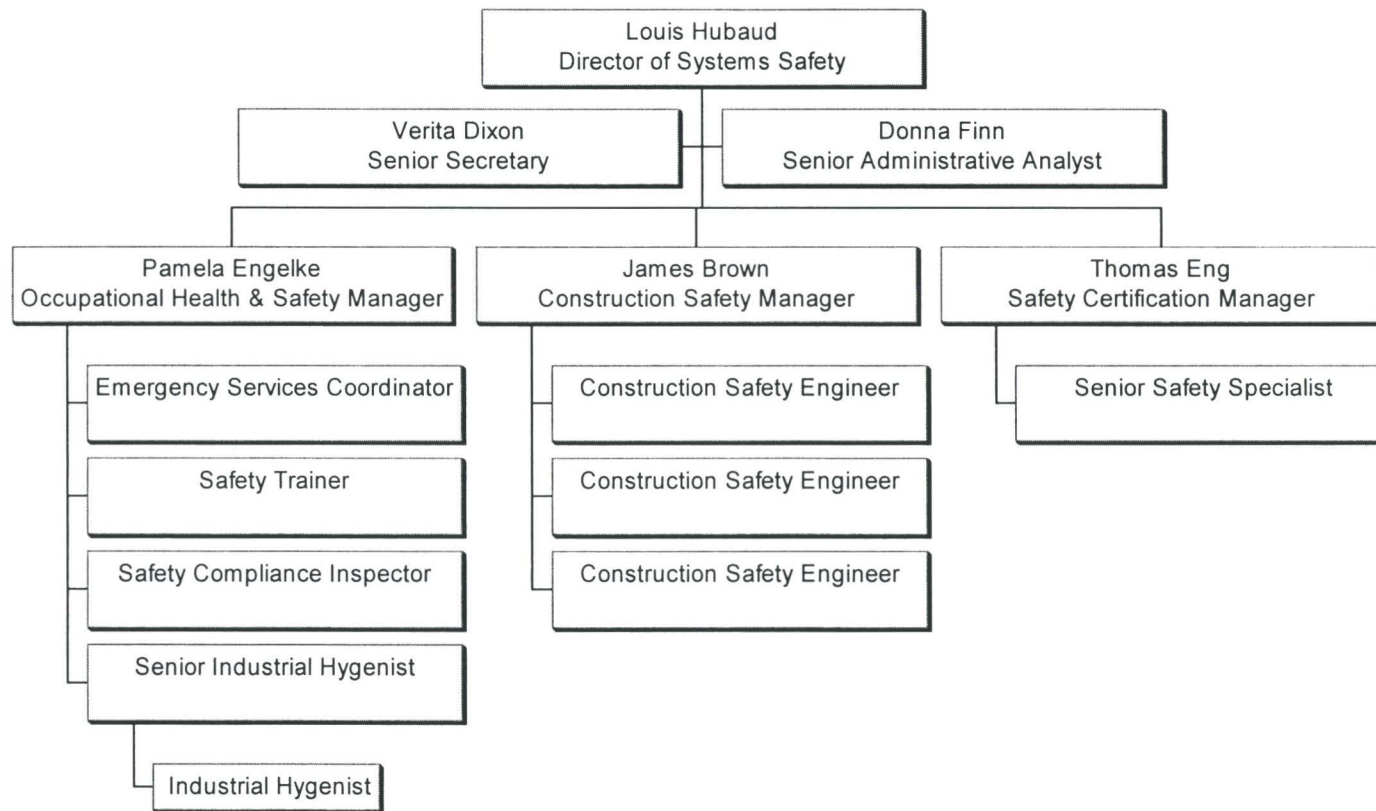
Louis Hubaud
Director of Systems Safety

Verita Dixon
Senior Secretary

Donna Finn
Senior Administrative Analyst

Pamela Engelke
Occupational Health & Safety Manager

Emergency Services Coordinator

Safety Trainer

Safety Compliance Inspector

Senior Industrial Hygenist

Industrial Hygenist

James Brown
Construction Safety Manager

Construction Safety Engineer

Construction Safety Engineer

Construction Safety Engineer

Thomas Eng
Safety Certification Manager

Senior Safety Specialist